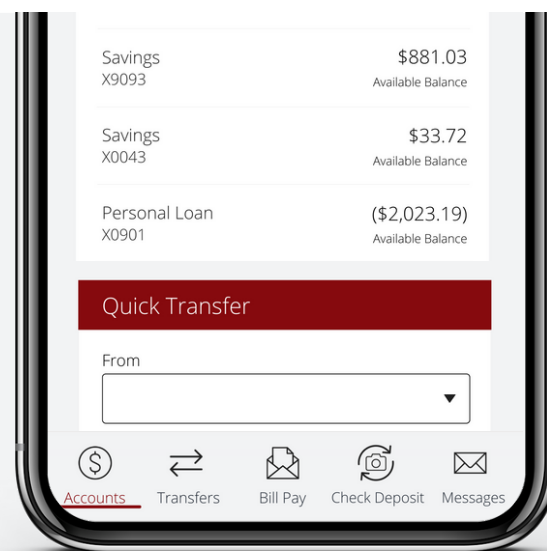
Savings
X9093
$881.03
Available Balance

Savings
X0043
$33.72
Available Balance

Personal Loan
X0901
($2,023.19)
Available Balance

Quick Transfer

From

Accounts Transfers Bill Pay Check Deposit Messages